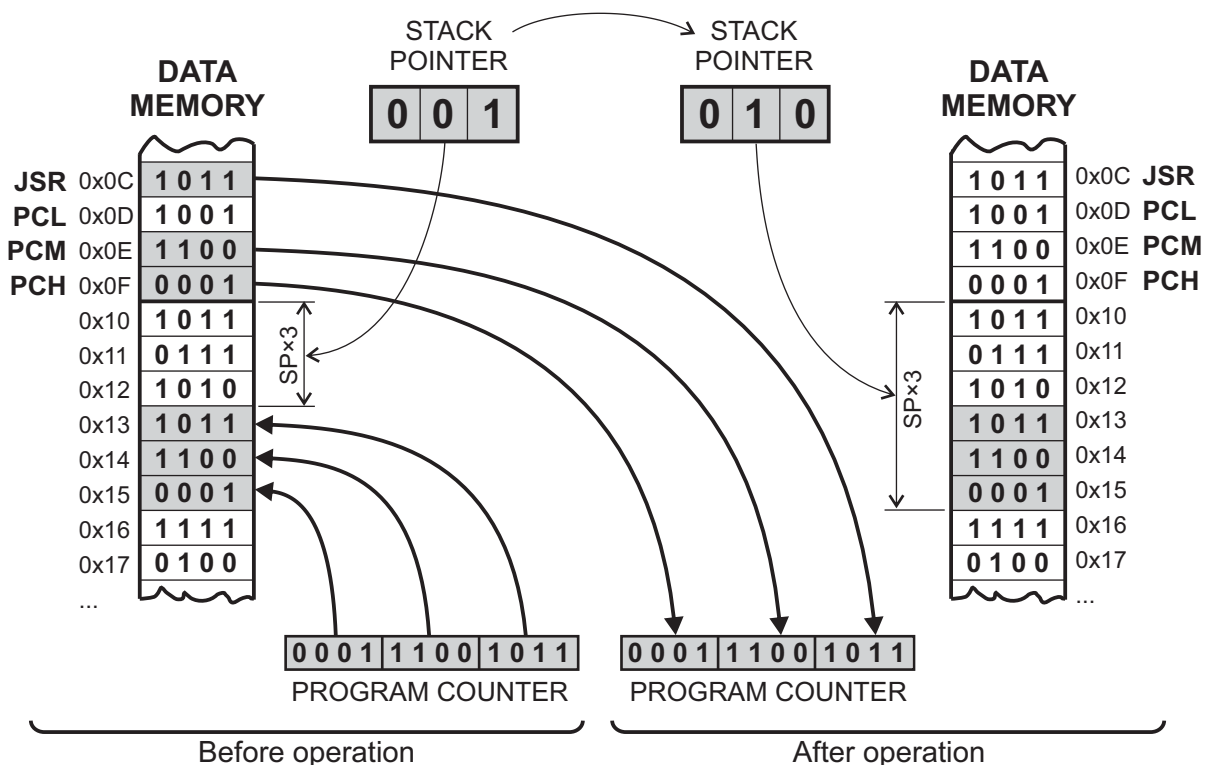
STACK POINTER

STACK POINTER

DATA MEMORY

| 0 | 0 | 1 |
|---|---|---|

| 0 | 1 | 0 |
|---|---|---|

DATA MEMORY

JSR 0x0C 1011
PCL 0x0D 1001
PCM 0x0E 1100
PCH 0x0F 0001
0x10 1011
0x11 0111
0x12 1010
0x13 1011
0x14 1100
0x15 0001
0x16 1111
0x17 0100
...

SP×3

1011 0x0C JSR
1001 0x0D PCL
1100 0x0E PCM
0001 0x0F PCH
1011 0x10
0111 0x11
1010 0x12
1011 0x13
1100 0x14
0001 0x15
1111 0x16
0100 0x17
...

SP×3

| 0001 | 1100 | 1011 |
|---|---|---|

PROGRAM COUNTER

| 0001 | 1100 | 1011 |
|---|---|---|

PROGRAM COUNTER

Before operation

After operation